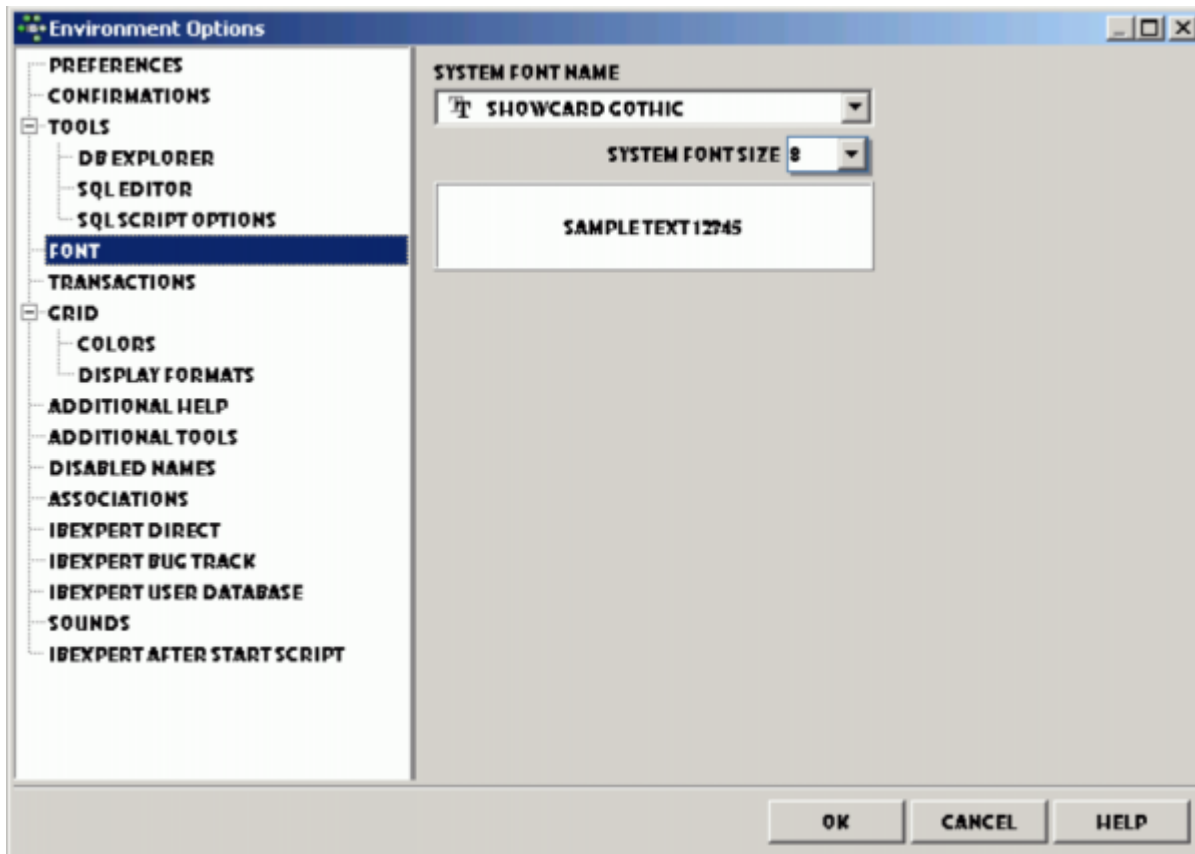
Environment Options

PREFERENCES
CONFIRMATIONS
TOOLS
DB EXPLORER
SQL EDITOR
SQL SCRIPT OPTIONS
FONT
TRANSACTIONS
GRID
COLORS
DISPLAY FORMATS
ADDITIONAL HELP
ADDITIONAL TOOLS
DISABLED NAMES
ASSOCIATIONS
IBEXPERT DIRECT
IBEXPERT BUG TRACK
IBEXPERT USER DATABASE
SOUNDS
IBEXPERT AFTER START SCRIPT

SYSTEM FONT NAME
SHOWCARD GOTHIC
SYSTEM FONT SIZE 8
SAMPLE TEXT 12345

OK
CANCEL
HELP